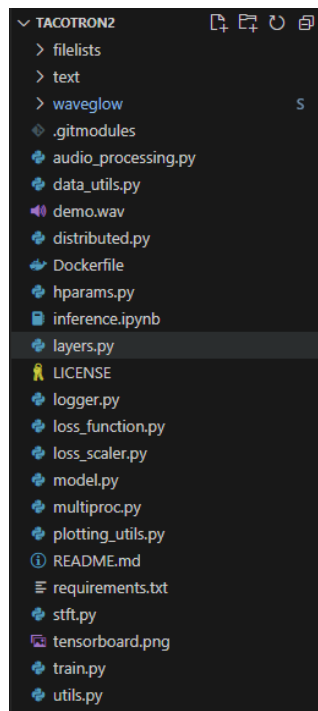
TACOTRON2
filelists
text
waveglow S
.gitmodules
audio_processing.py
data_utils.py
demo.wav
distributed.py
Dockerfile
hparams.py
inference.ipynb
layers.py
LICENSE
logger.py
loss_function.py
loss_scaler.py
model.py
multiproc.py
plotting_utils.py
README.md
requirements.txt
stft.py
tensorboard.png
train.py
utils.py